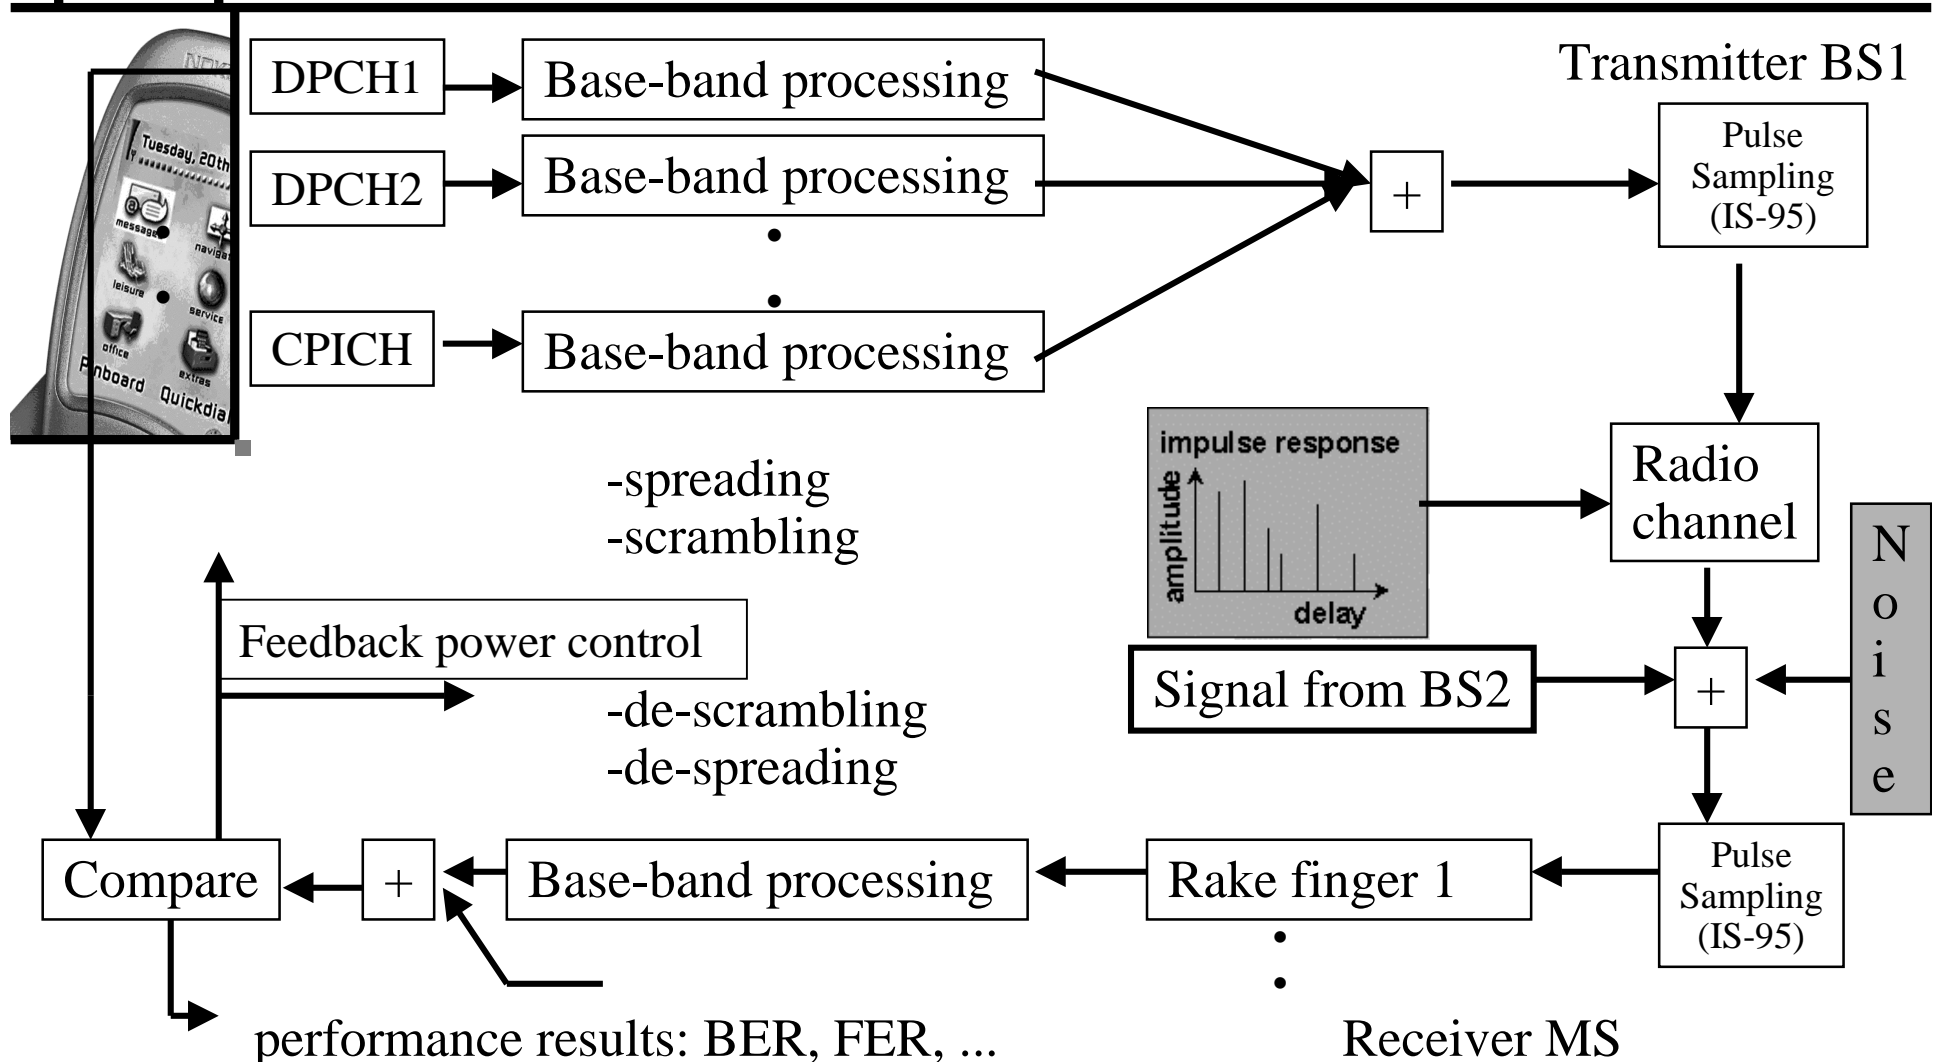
Tuesday, 20th
message
navigat
leisure
service
office
extras
Pinboard
Quickdial

DPCH1
Base-band processing
Transmitter BS1
DPCH2
Base-band processing
+
Pulse Sampling (IS-95)
CPICH
Base-band processing

impulse response
amplitude
delay
Radio channel
-spreading
-scrambling
Noise
Feedback power control
Signal from BS2
+
-de-scrambling
-de-spreading
Compare
+
Base-band processing
Rake finger 1
Pulse Sampling (IS-95)
performance results: BER, FER, ...
Receiver MS